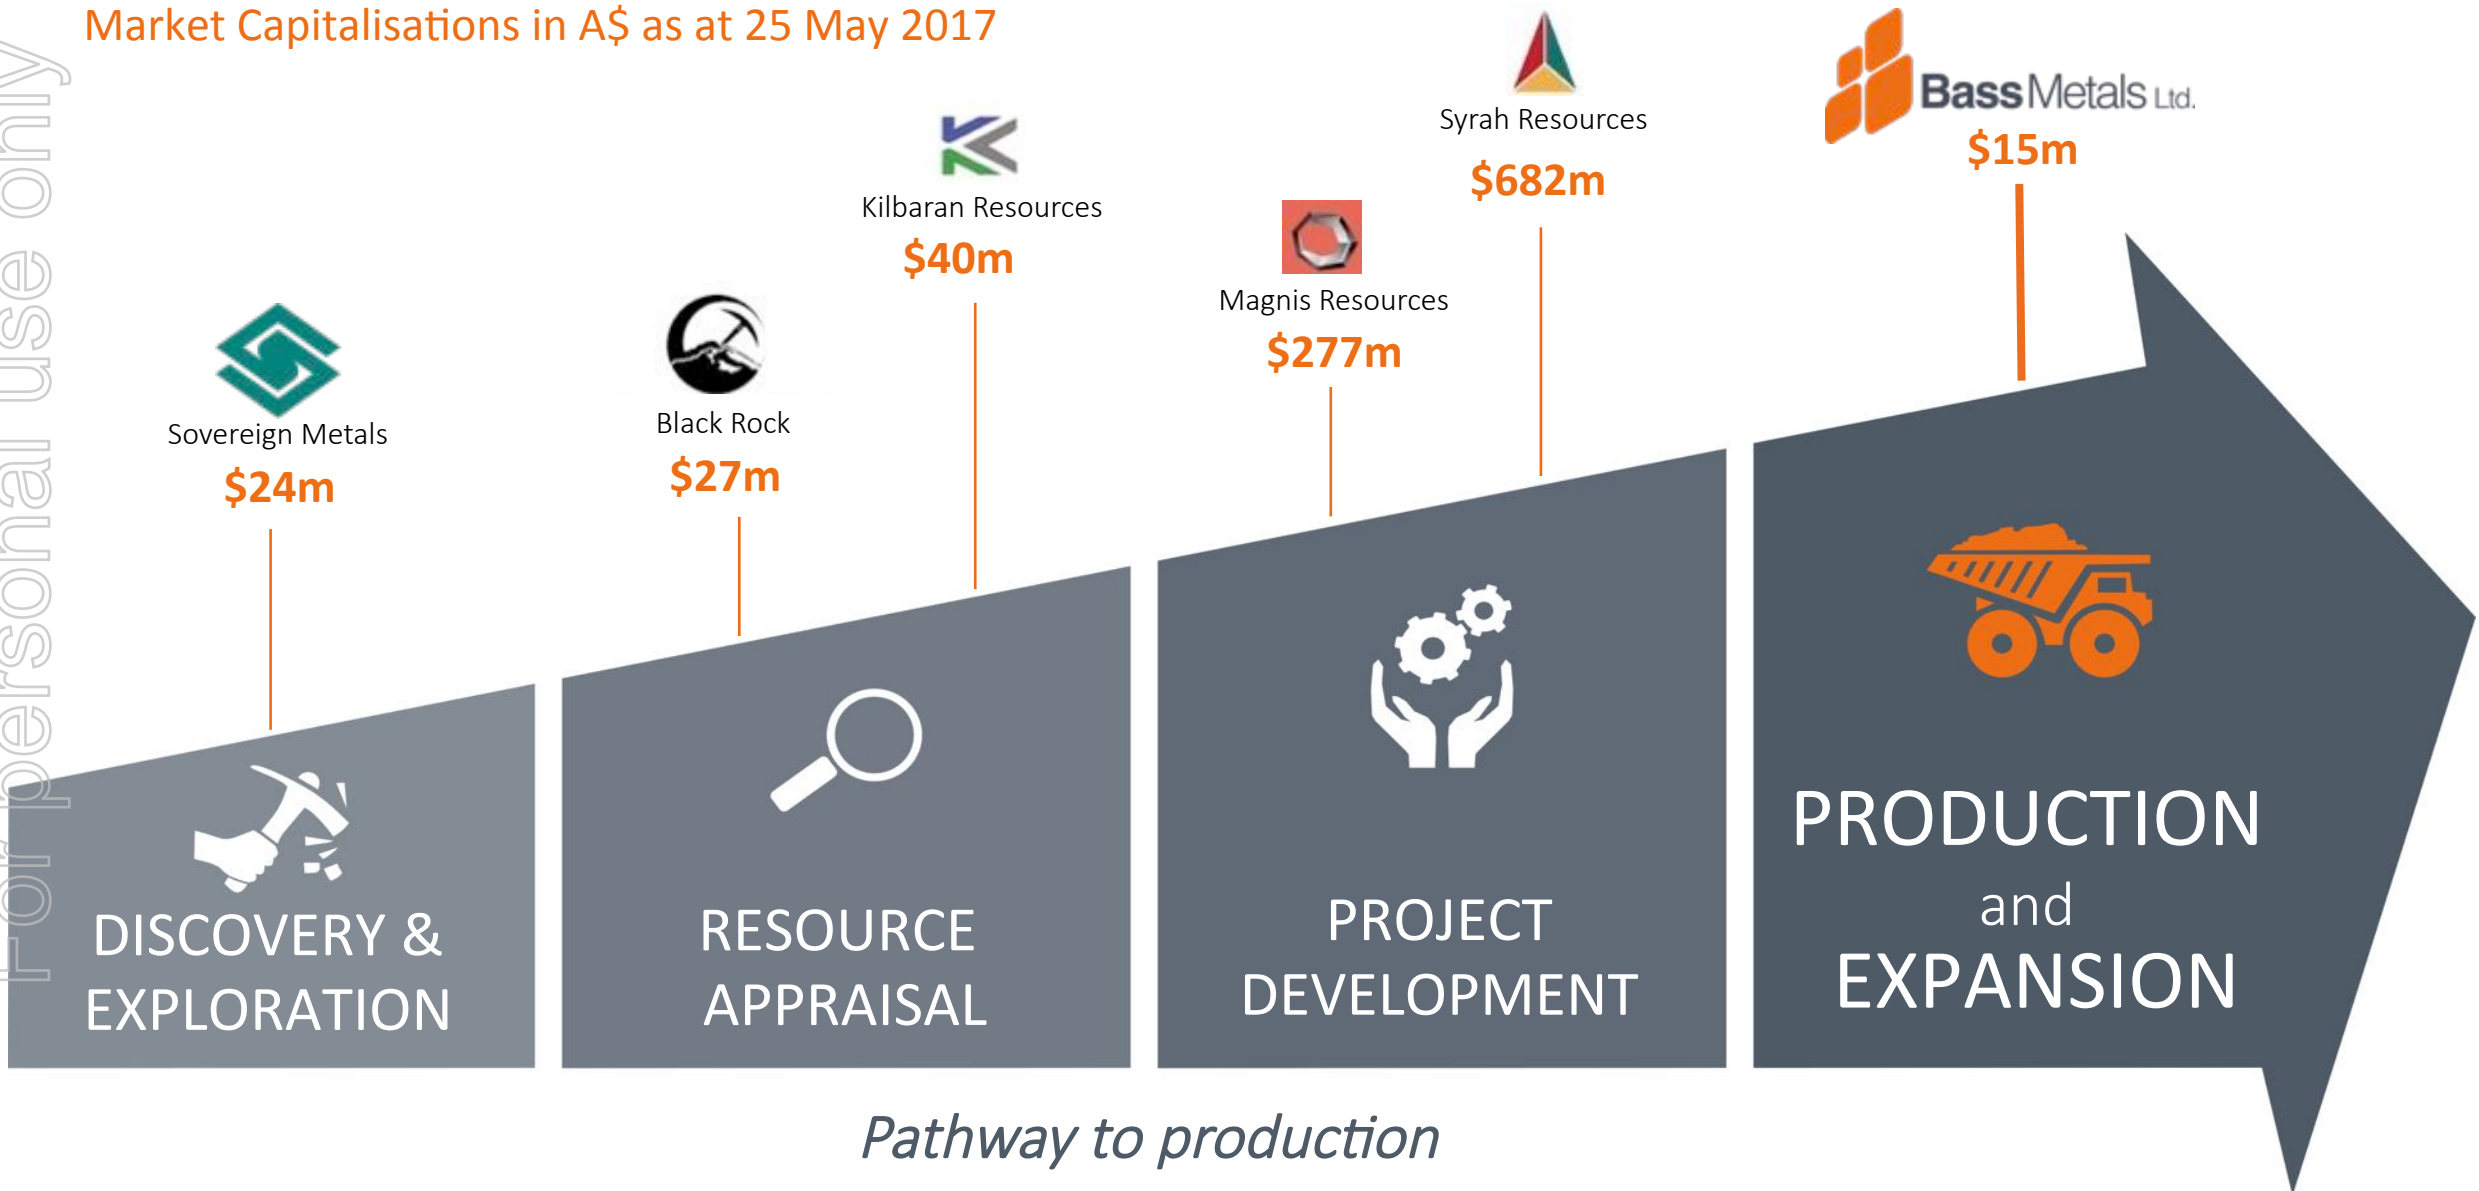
Market Capitalisations in A$ as at 25 May 2017

For personal use only

Bass Metals Ltd.
$15m

Syrah Resources
$682m

Kilbaran Resources
$40m

Magnis Resources
$277m

Sovereign Metals
$24m

Black Rock
$27m

DISCOVERY & EXPLORATION

RESOURCE APPRAISAL

PROJECT DEVELOPMENT

PRODUCTION and EXPANSION

Pathway to production